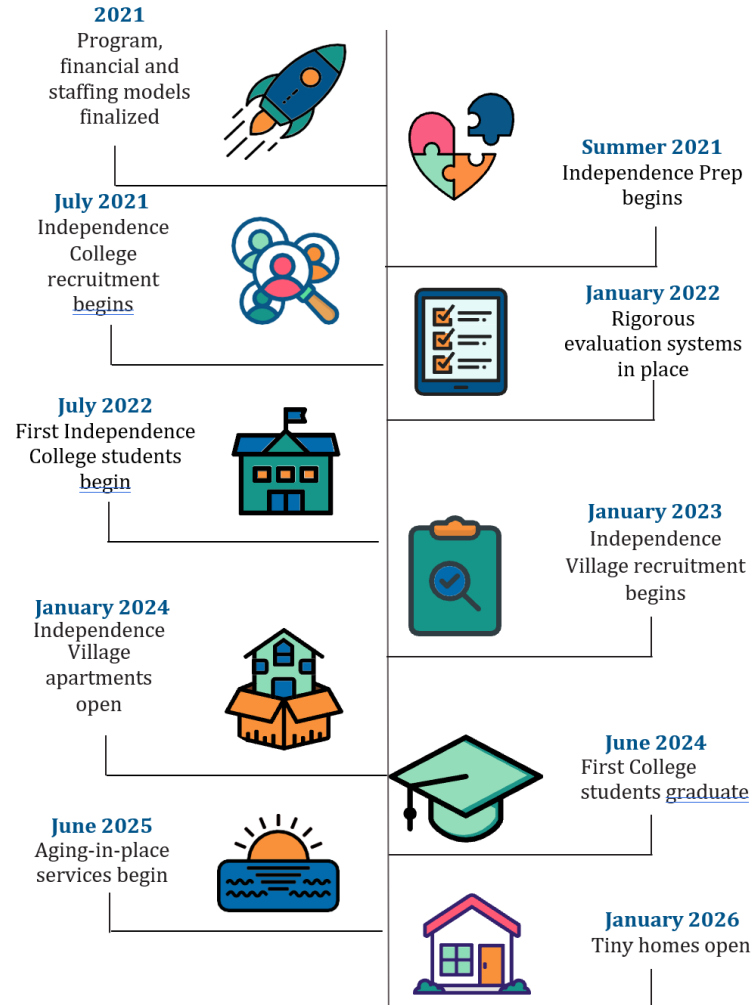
2021
Program, financial and staffing models finalized

Summer 2021
Independence Prep begins

July 2021
Independence College recruitment begins

January 2022
Rigorous evaluation systems in place

July 2022
First Independence College students begin

January 2023
Independence Village recruitment begins

January 2024
Independence Village apartments open

June 2024
First College students graduate

June 2025
Aging-in-place services begin

January 2026
Tiny homes open